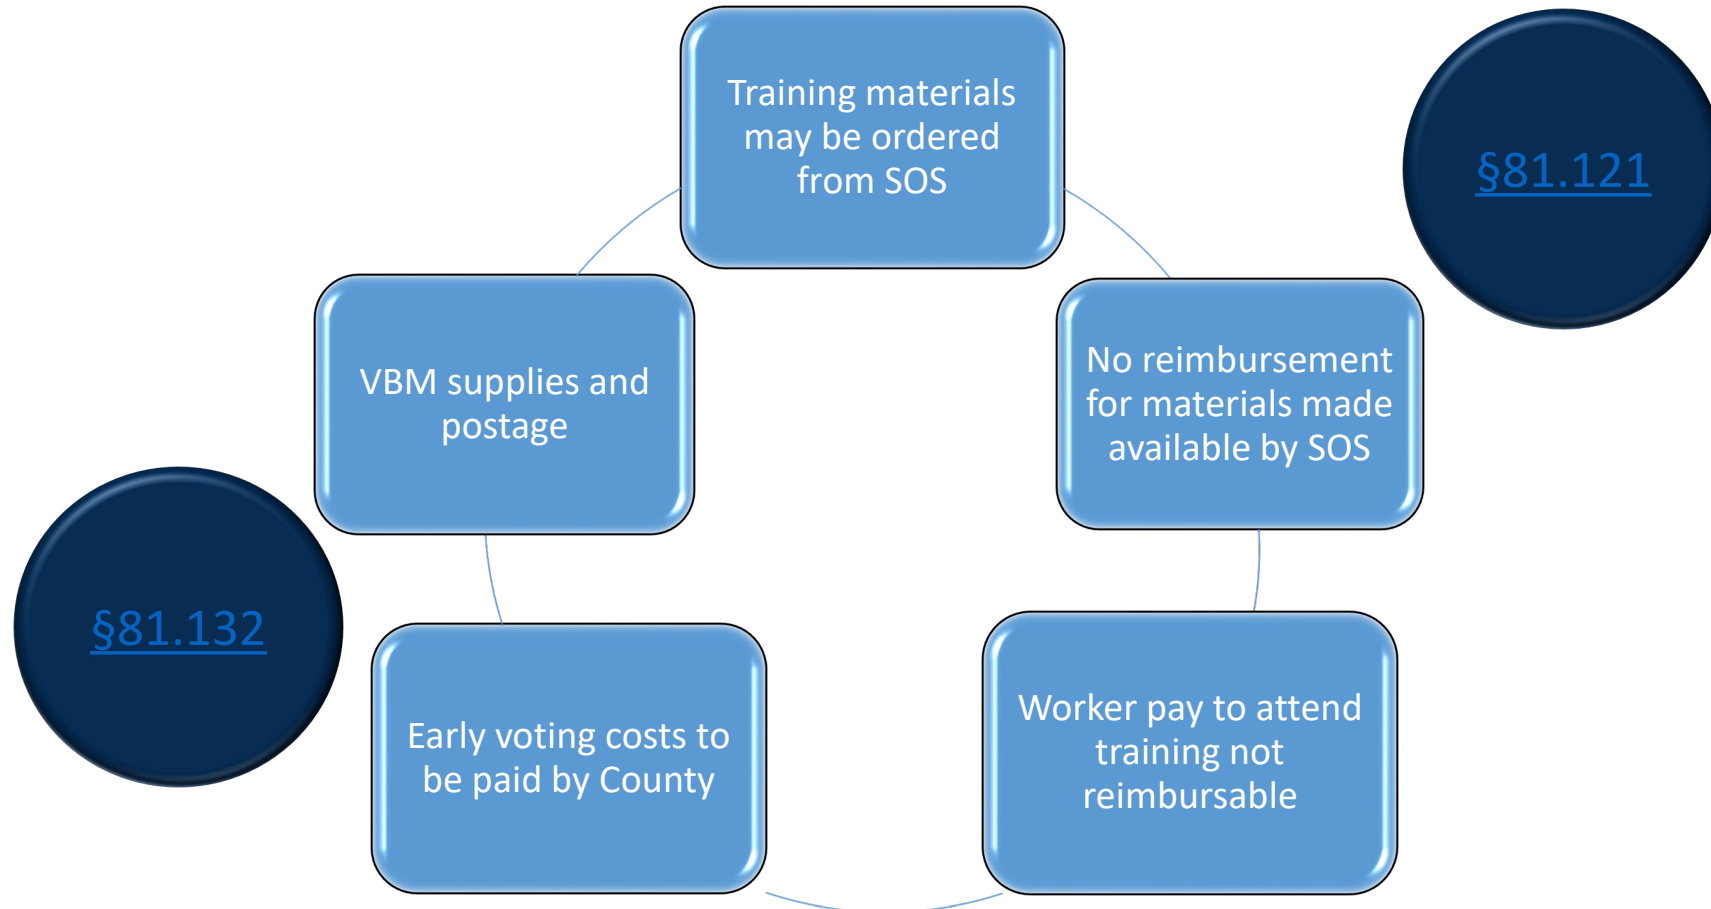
Training materials may be ordered from SOS

§81.121

VBM supplies and postage

No reimbursement for materials made available by SOS

§81.132

Early voting costs to be paid by County

Worker pay to attend training not reimbursable